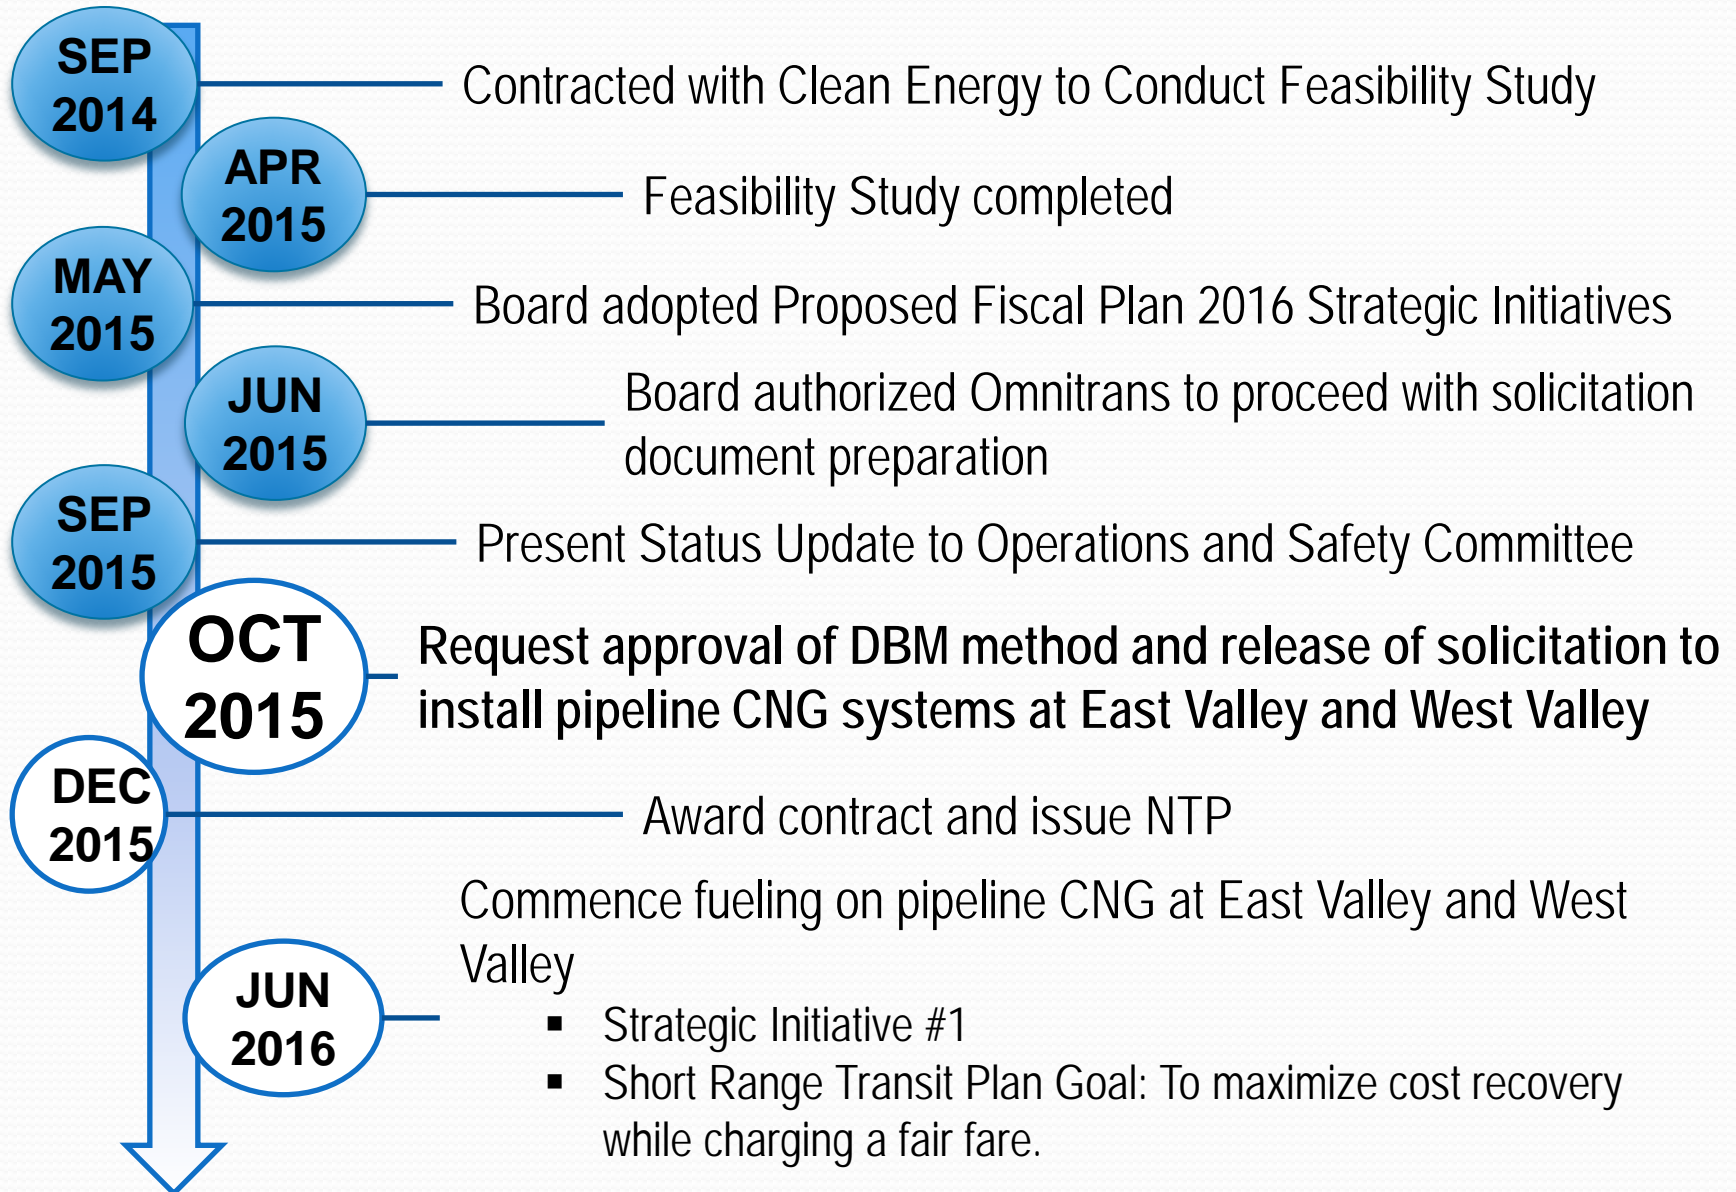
SEP 2014
Contracted with Clean Energy to Conduct Feasibility Study

APR 2015
Feasibility Study completed

MAY 2015
Board adopted Proposed Fiscal Plan 2016 Strategic Initiatives

JUN 2015
Board authorized Omnitrans to proceed with solicitation document preparation

SEP 2015
Present Status Update to Operations and Safety Committee

OCT 2015
Request approval of DBM method and release of solicitation to install pipeline CNG systems at East Valley and West Valley

DEC 2015
Award contract and issue NTP

JUN 2016
Commence fueling on pipeline CNG at East Valley and West Valley

- Strategic Initiative #1
- Short Range Transit Plan Goal: To maximize cost recovery while charging a fair fare.